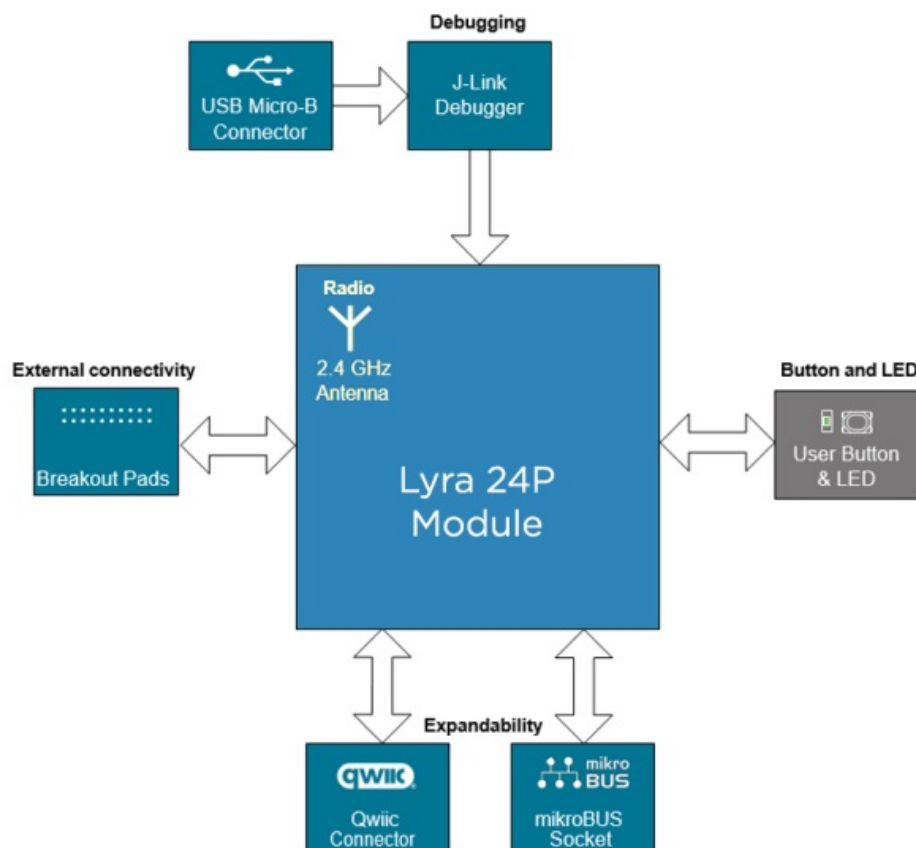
Debugging

USB Micro-B Connector

J-Link Debugger

Radio

2.4 GHz Antenna

External connectivity

Breakout Pads

Lyra 24P Module

Button and LED

User Button & LED

Expandability

QWIIC

Qwiic Connector

mikro BUS

mikroBUS Socket